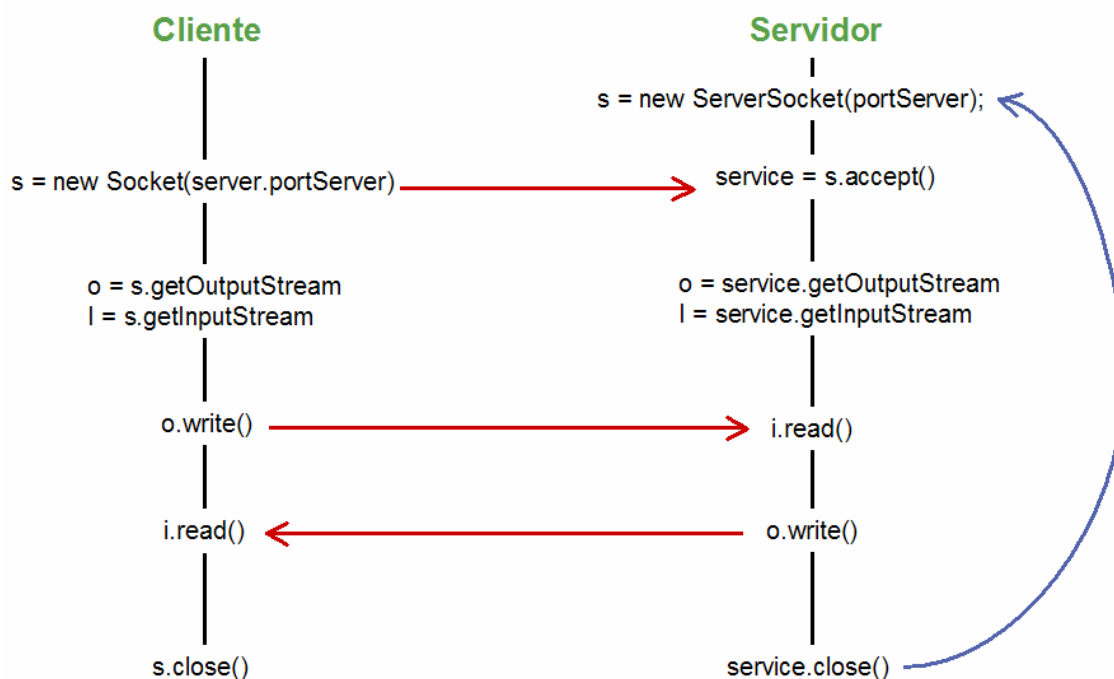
Cliente

Servidor

s = new ServerSocket(portServer);

s = new Socket(server.portServer)

service = s.accept()

o = s.getOutputStream
I = s.getInputStream

o = service.getOutputStream
I = service.getInputStream

o.write()

i.read()

i.read()

o.write()

s.close()

service.close()